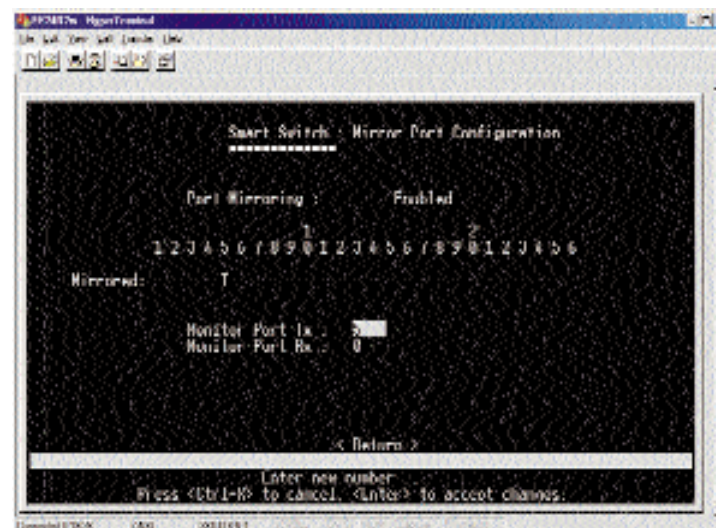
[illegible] - HyperTerminal
File Edit View Call Transfer Help

Smart Switch : Mirror Port Configuration

Port Mirroring : Enabled

1 2
1 2 3 4 5 6 7 8 9 0 1 2 3 4 5 6 7 8 9 0 1 2 3 4 5 6

Mirrored: T

Monitor Port Tx : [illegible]
Monitor Port Rx : 0

< Return >

Enter new number
Press <Ctrl-R> to cancel. <Enter> to accept changes.

Connected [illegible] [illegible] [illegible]